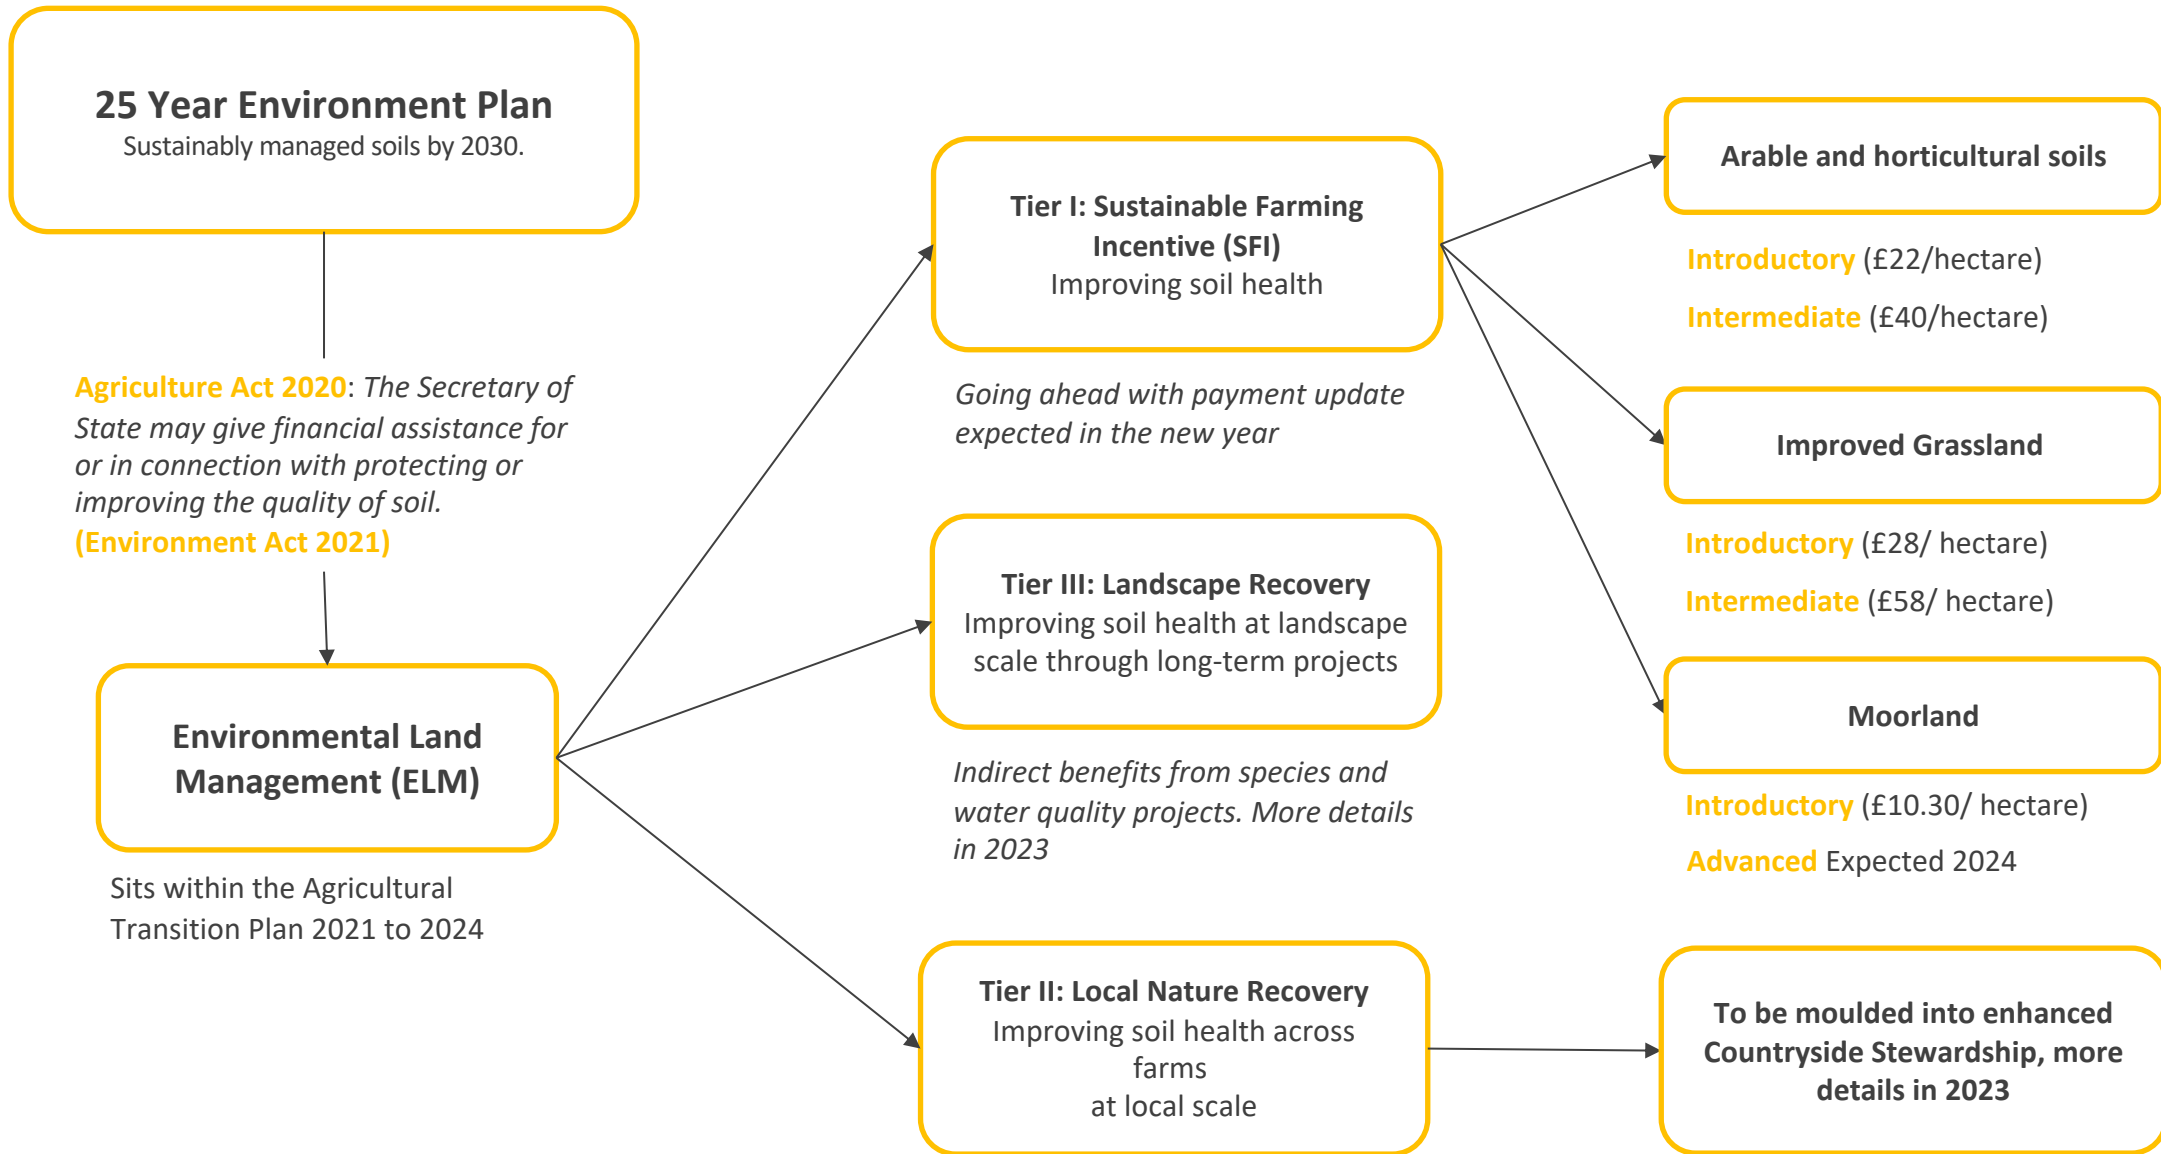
25 Year Environment Plan
Sustainably managed soils by 2030.

Agriculture Act 2020: The Secretary of State may give financial assistance for or in connection with protecting or improving the quality of soil. (Environment Act 2021)

Environmental Land Management (ELM)

Sits within the Agricultural Transition Plan 2021 to 2024

Tier I: Sustainable Farming Incentive (SFI)
Improving soil health

Going ahead with payment update expected in the new year

Tier III: Landscape Recovery
Improving soil health at landscape scale through long-term projects

Indirect benefits from species and water quality projects. More details in 2023

Tier II: Local Nature Recovery
Improving soil health across farms
at local scale

Arable and horticultural soils

Introductory (£22/hectare)

Intermediate (£40/hectare)

Improved Grassland

Introductory (£28/ hectare)

Intermediate (£58/ hectare)

Moorland

Introductory (£10.30/ hectare)

Advanced Expected 2024

To be moulded into enhanced Countryside Stewardship, more details in 2023